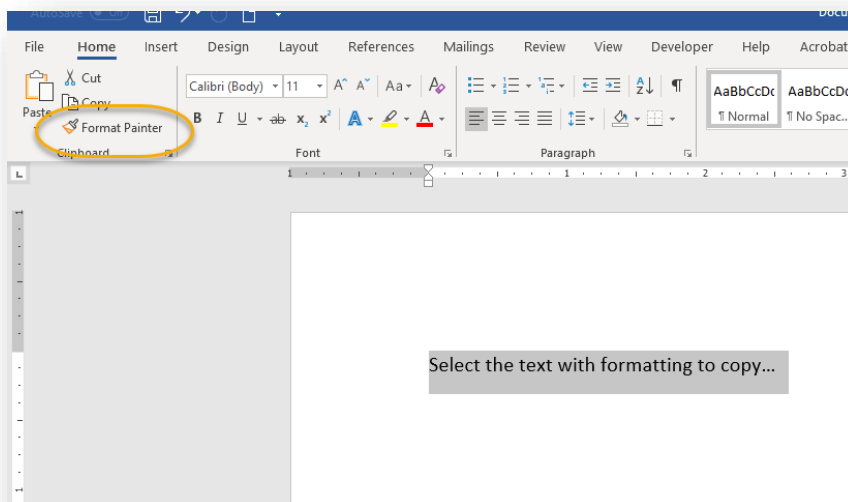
AutoSave Off

Docu

File Home Insert Design Layout References Mailings Review View Developer Help Acrobat

Cut
Copy
Paste
Format Painter
Clipboard

Calibri (Body) 11 A^ A˅ Aa
B I U ab $x_2$ $x^2$ A A
Font

Paragraph

AaBbCcDc
¶ Normal
AaBbCcDc
¶ No Spac...

1 · 1 · 2 · 3

Select the text with formatting to copy...